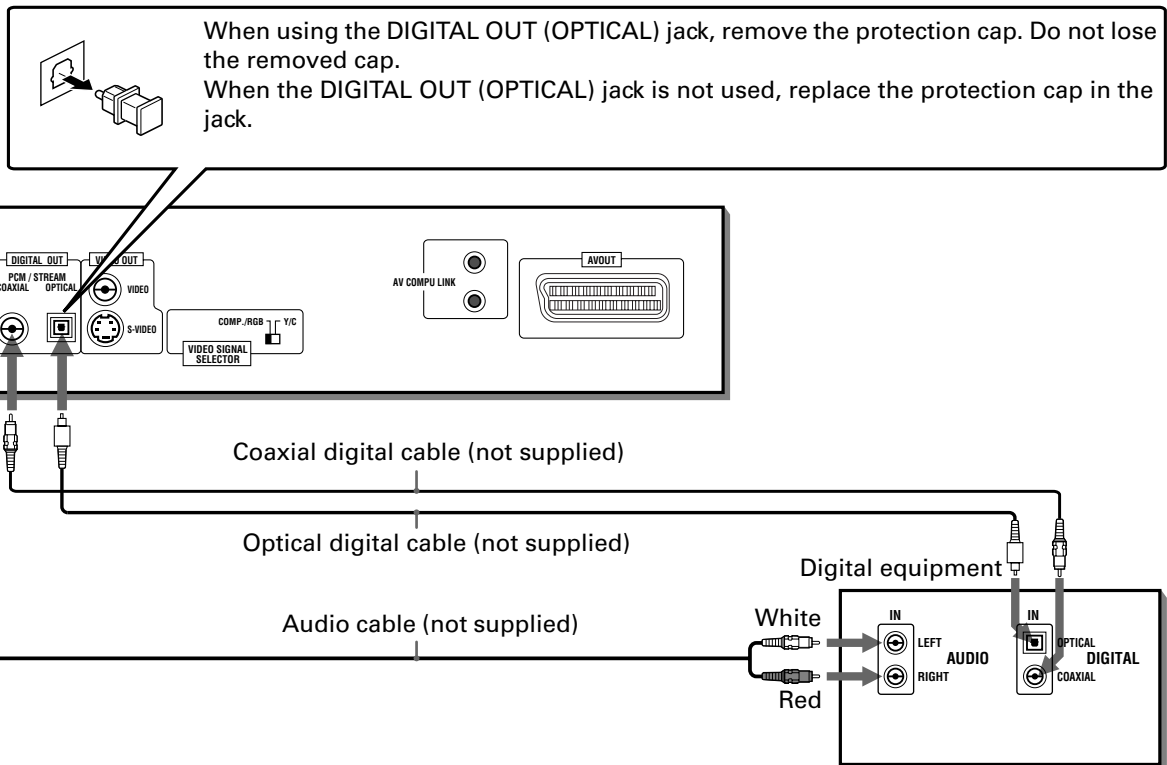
When using the DIGITAL OUT (OPTICAL) jack, remove the protection cap. Do not lose the removed cap.
When the DIGITAL OUT (OPTICAL) jack is not used, replace the protection cap in the jack.

DIGITAL OUT
PCM / STREAM
COAXIAL OPTICAL
VIDEO OUT
VIDEO
S-VIDEO
COMP./RGB Y/C
VIDEO SIGNAL SELECTOR
AV COMPU LINK
AVOUT

Coaxial digital cable (not supplied)
Optical digital cable (not supplied)
Digital equipment
Audio cable (not supplied)
White
Red
IN
LEFT
AUDIO
RIGHT
IN
OPTICAL
DIGITAL
COAXIAL